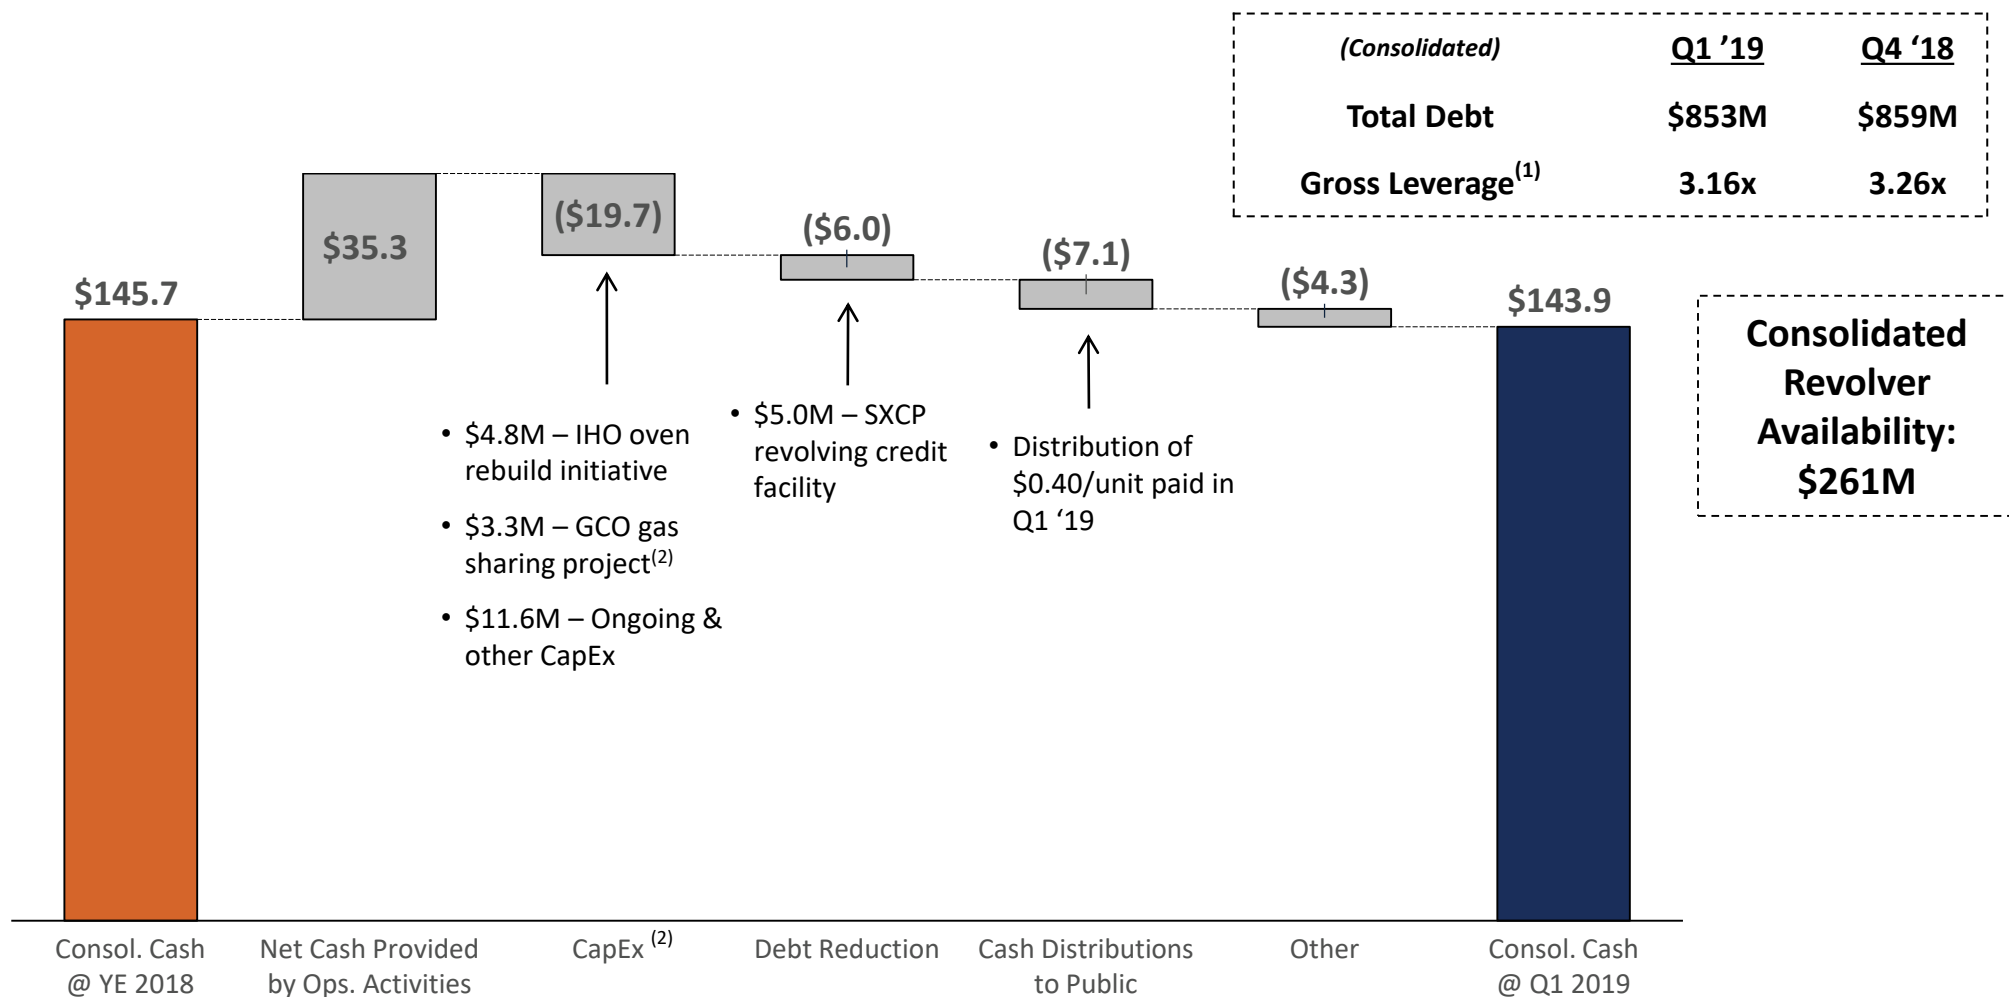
| (Consolidated) | Q1 '19 | Q4 '18 |
|---|---|---|
| Total Debt | \$853M | \$859M |
| Gross Leverage$^{(1)}$ | 3.16x | 3.26x |

\$145.7

\$35.3

(\$19.7)

(\$6.0)

(\$7.1)

(\$4.3)

\$143.9

Consolidated Revolver Availability: \$261M

• \$4.8M – IHO oven rebuild initiative
• \$3.3M – GCO gas sharing project$^{(2)}$
• \$11.6M – Ongoing & other CapEx

• \$5.0M – SXCP revolving credit facility

• Distribution of \$0.40/unit paid in Q1 '19

Consol. Cash @ YE 2018

Net Cash Provided by Ops. Activities

CapEx $^{(2)}$

Debt Reduction

Cash Distributions to Public

Other

Consol. Cash @ Q1 2019